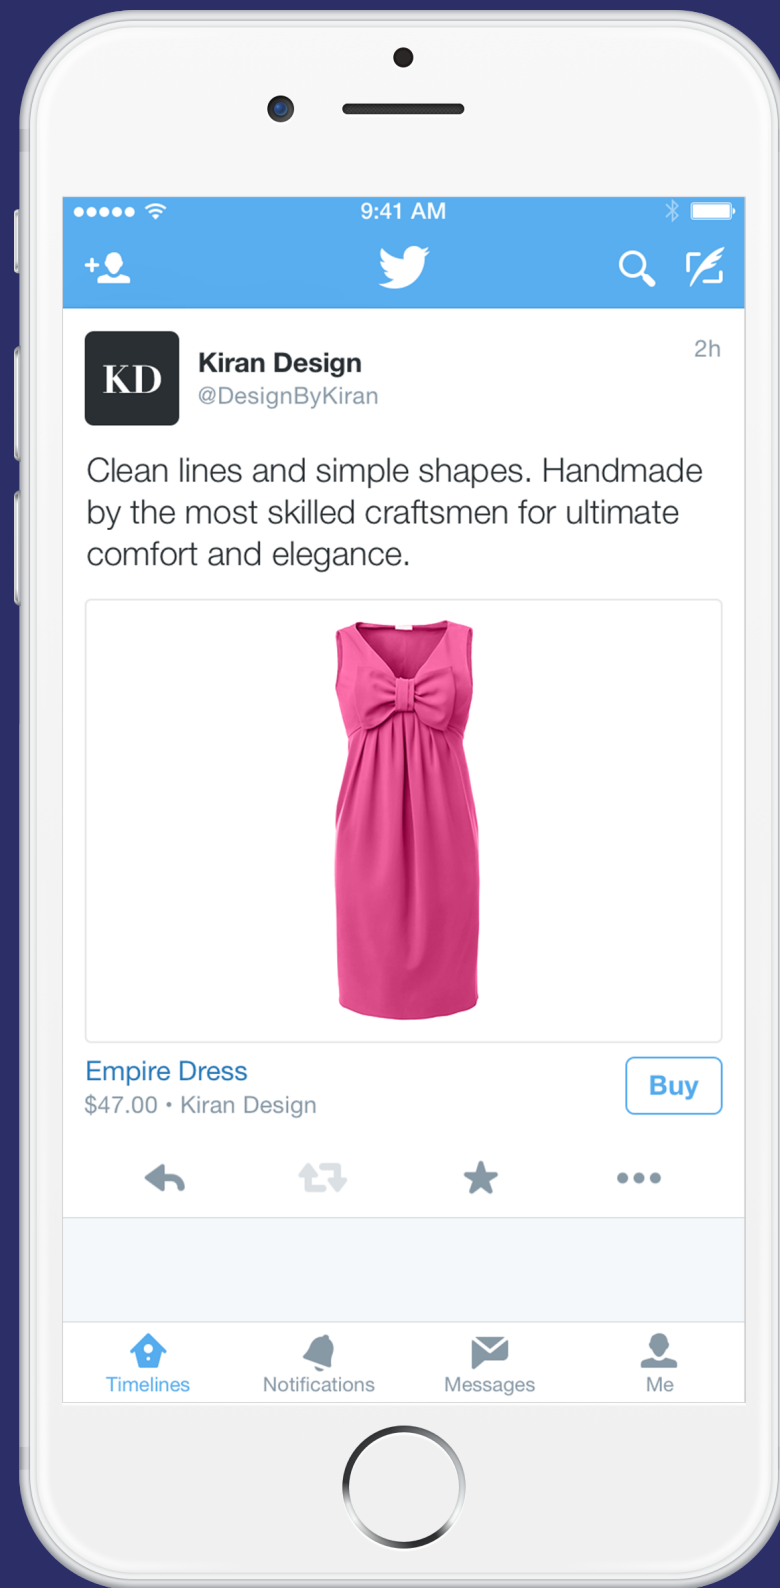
9:41 AM

KD

Kiran Design
@DesignByKiran

2h

Clean lines and simple shapes. Handmade by the most skilled craftsmen for ultimate comfort and elegance.

Empire Dress
$47.00 • Kiran Design

Buy

Timelines
Notifications
Messages
Me